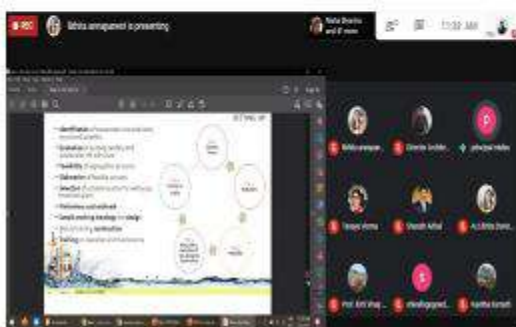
REC

Mithila arrangement is presenting

Nisha Sharma and 61 more

11:02 AM

SETTING UP

• Identification of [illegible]

• Evaluation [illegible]

• Feasibility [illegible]

• Elaboration of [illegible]

• Selection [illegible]

• Preliminary and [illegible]

• Detailed working drawings and design

• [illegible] construction

• Training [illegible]

Mithila arrangem...

Dinesh Chandra...

principal indira

Sanjay Verma

Shobhit Ashal

Ar.Ushila Dixit...

Prof. Kirti Singh...

shailaagrawal...

Kavitha Suresh